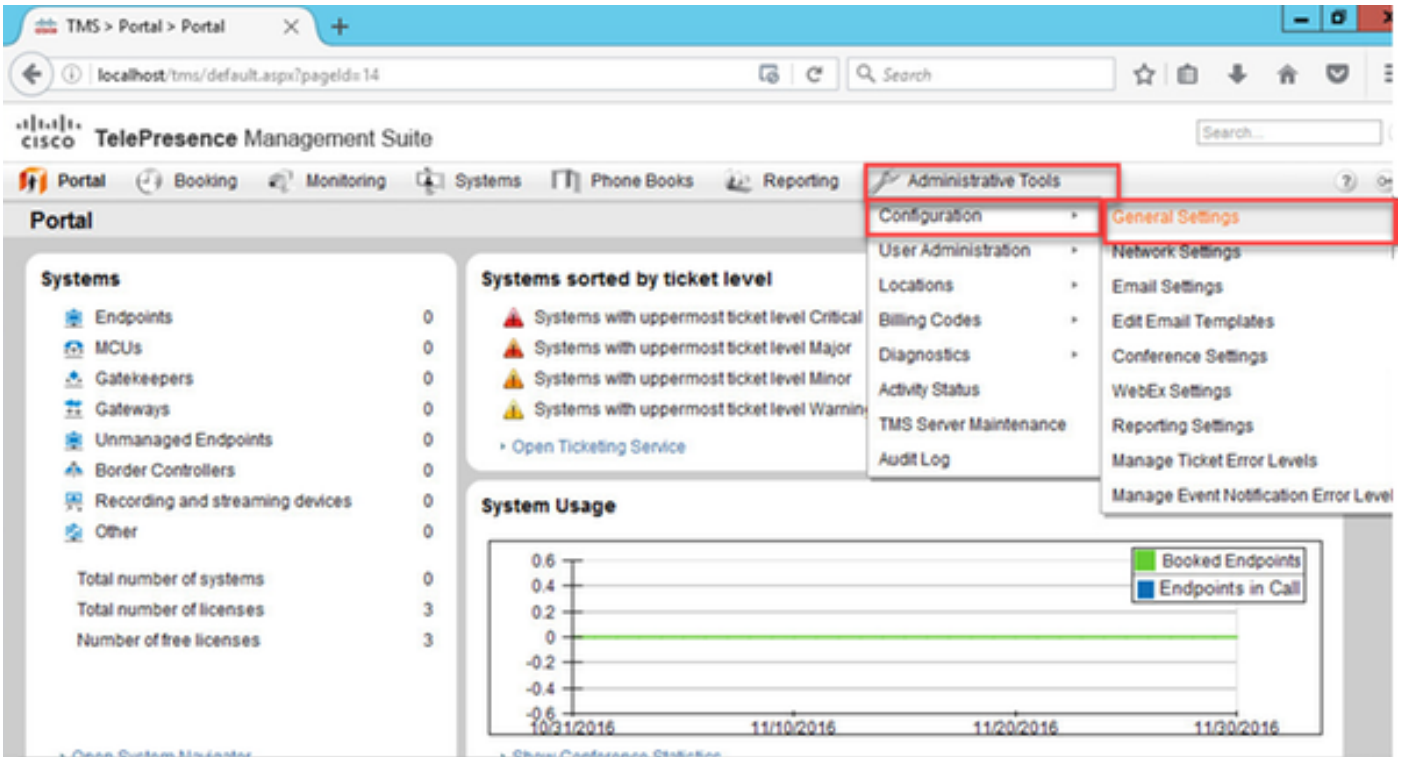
TMS > Portal > Portal

localhost/tms/default.aspx?pageId=14

Search

cisco TelePresence Management Suite

Search...

Portal Booking Monitoring Systems Phone Books Reporting Administrative Tools

Portal

Configuration

User Administration

Locations

Billing Codes

Diagnostics

Activity Status

TMS Server Maintenance

Audit Log

General Settings

Network Settings

Email Settings

Edit Email Templates

Conference Settings

WebEx Settings

Reporting Settings

Manage Ticket Error Levels

Manage Event Notification Error Level

Systems

| | |
|---|---|
| Endpoints | 0 |
| MCUs | 0 |
| Gatekeepers | 0 |
| Gateways | 0 |
| Unmanaged Endpoints | 0 |
| Border Controllers | 0 |
| Recording and streaming devices | 0 |
| Other | 0 |
| Total number of systems | 0 |
| Total number of licenses | 3 |
| Number of free licenses | 3 |

Open System Navigator

Systems sorted by ticket level

Systems with uppermost ticket level Critical

Systems with uppermost ticket level Major

Systems with uppermost ticket level Minor

Systems with uppermost ticket level Warnin

Open Ticketing Service

System Usage

Booked Endpoints

Endpoints in Call

0.6
0.4
0.2
0
-0.2
-0.4
-0.6

10/31/2016 11/10/2016 11/20/2016 11/30/2016

Show Conference Statistics